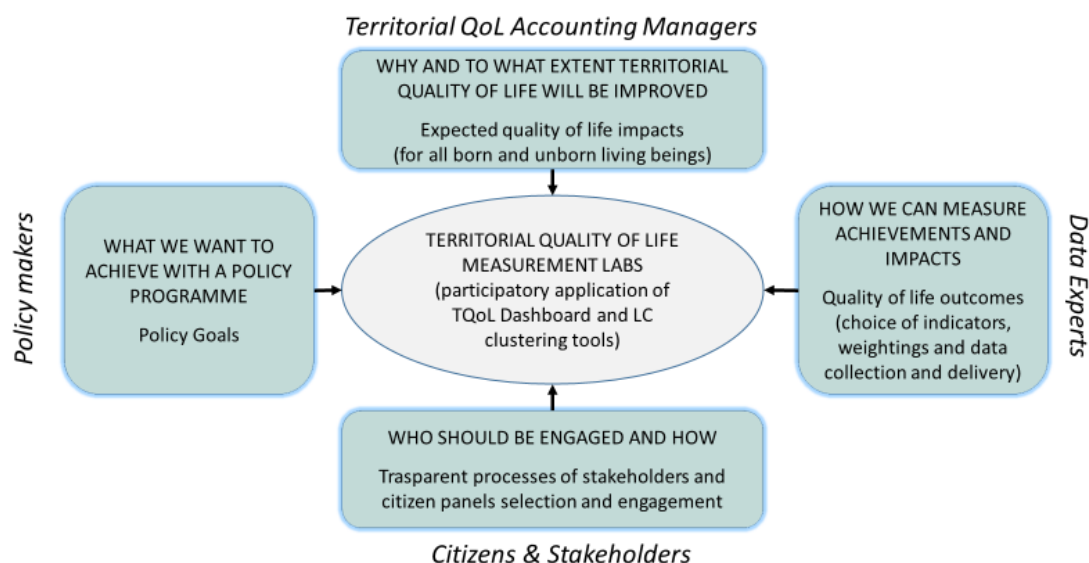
Territorial QoL Accounting Managers

WHY AND TO WHAT EXTENT TERRITORIAL QUALITY OF LIFE WILL BE IMPROVED

Expected quality of life impacts (for all born and unborn living beings)

Policy makers

WHAT WE WANT TO ACHIEVE WITH A POLICY PROGRAMME

Policy Goals

TERRITORIAL QUALITY OF LIFE MEASUREMENT LABS (participatory application of TQoL Dashboard and LC clustering tools)

Data Experts

HOW WE CAN MEASURE ACHIEVEMENTS AND IMPACTS

Quality of life outcomes (choice of indicators, weightings and data collection and delivery)

WHO SHOULD BE ENGAGED AND HOW

Trasparent processes of stakeholders and citizen panels selection and engagement

Citizens & Stakeholders